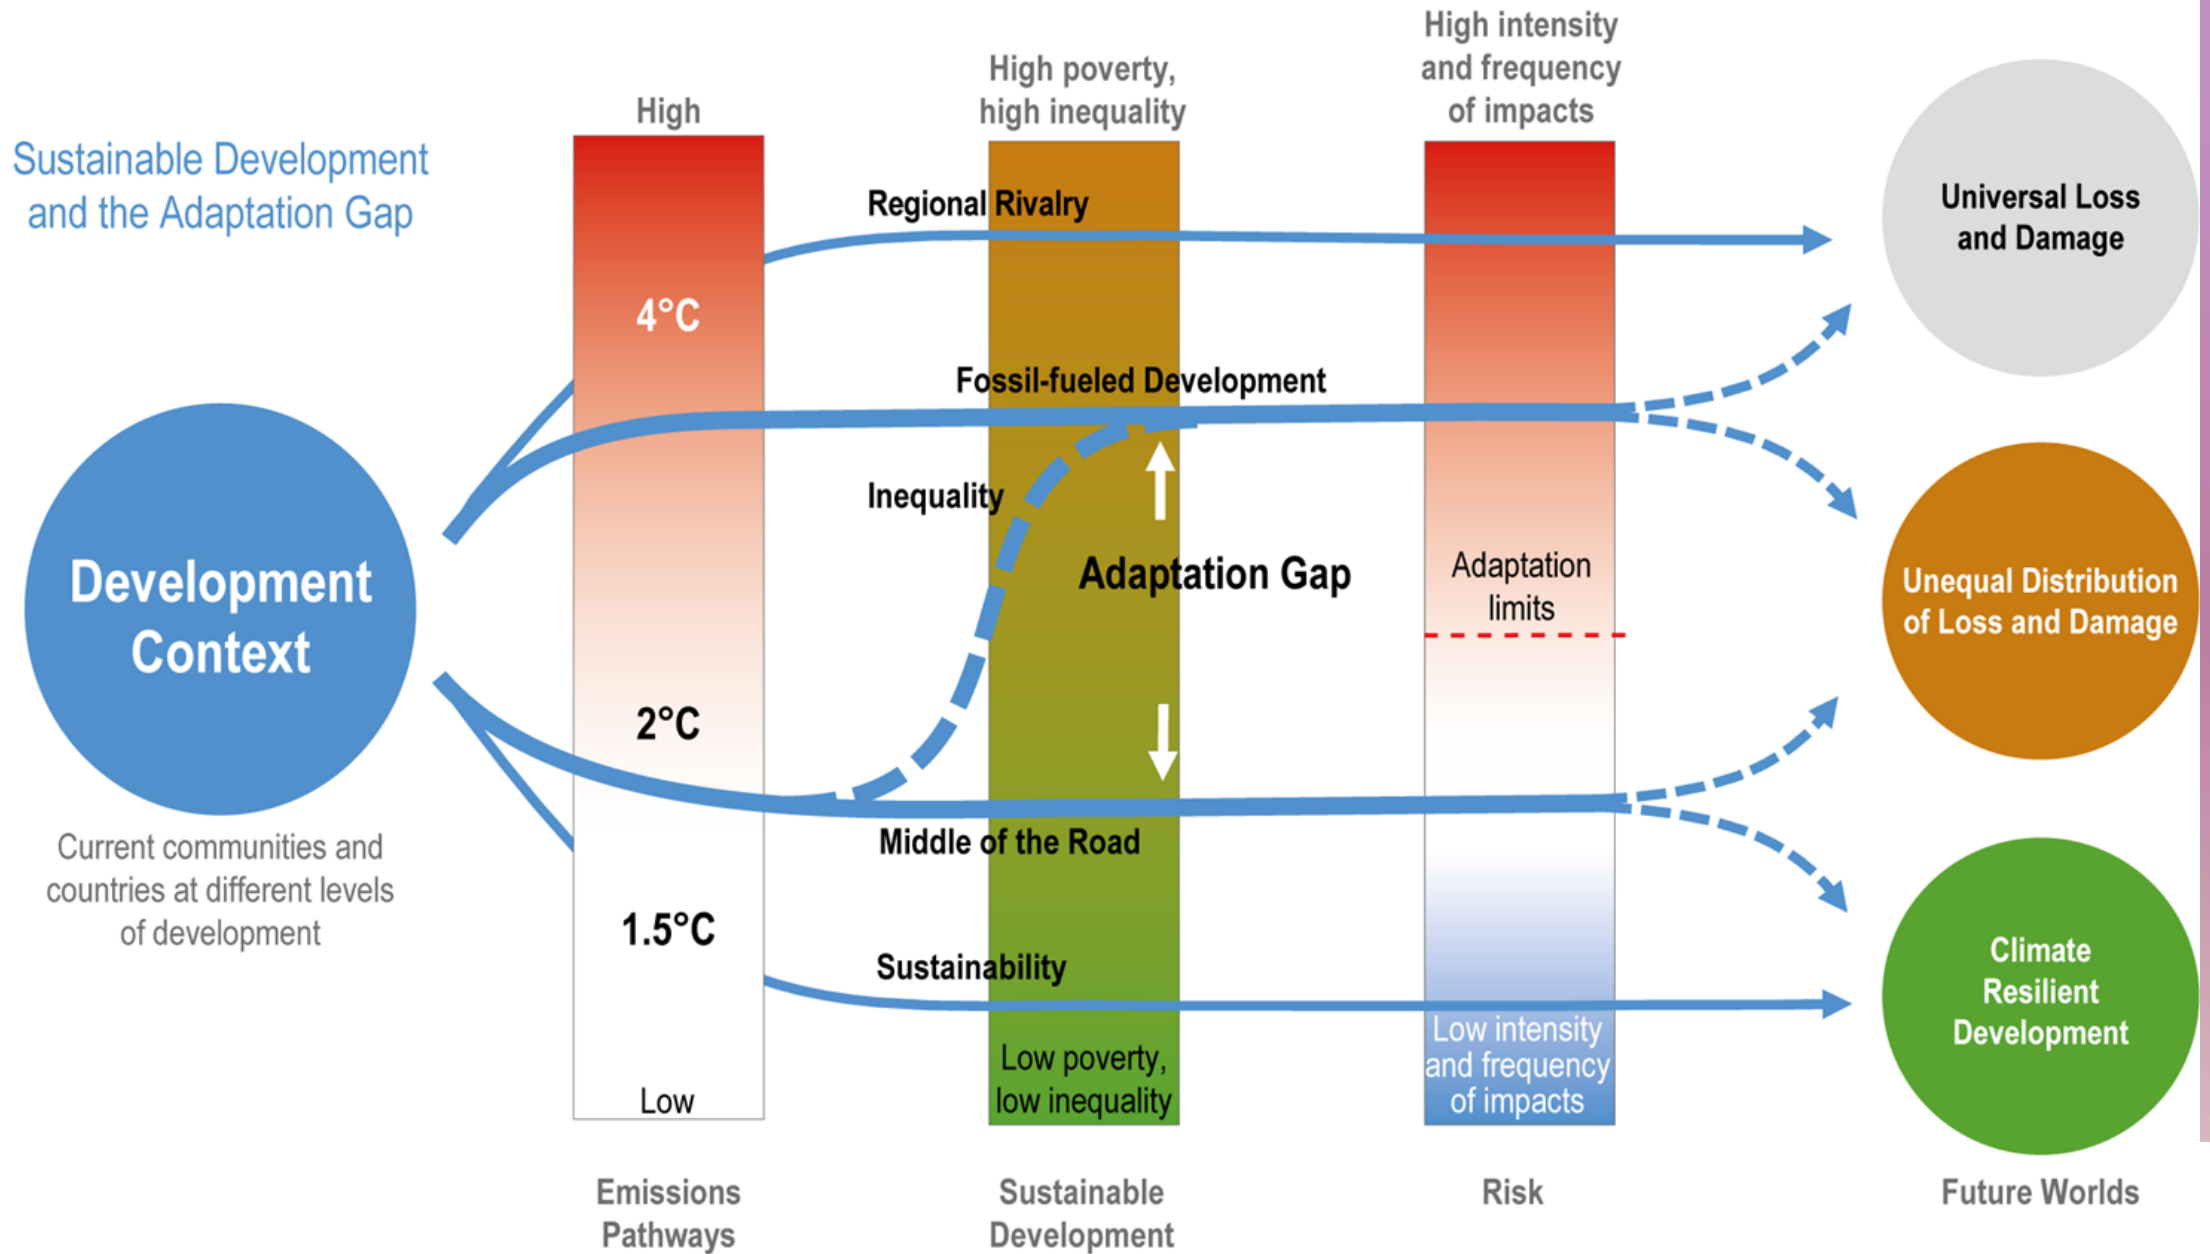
Sustainable Development and the Adaptation Gap

High

High poverty, high inequality

High intensity and frequency of impacts

Regional Rivalry

Universal Loss and Damage

4°C

Fossil-fueled Development

Inequality

Adaptation Gap

Adaptation limits

Development Context

Unequal Distribution of Loss and Damage

2°C

Middle of the Road

Current communities and countries at different levels of development

1.5°C

Sustainability

Climate Resilient Development

Low poverty, low inequality

Low intensity and frequency of impacts

Low

Emissions Pathways

Sustainable Development

Risk

Future Worlds